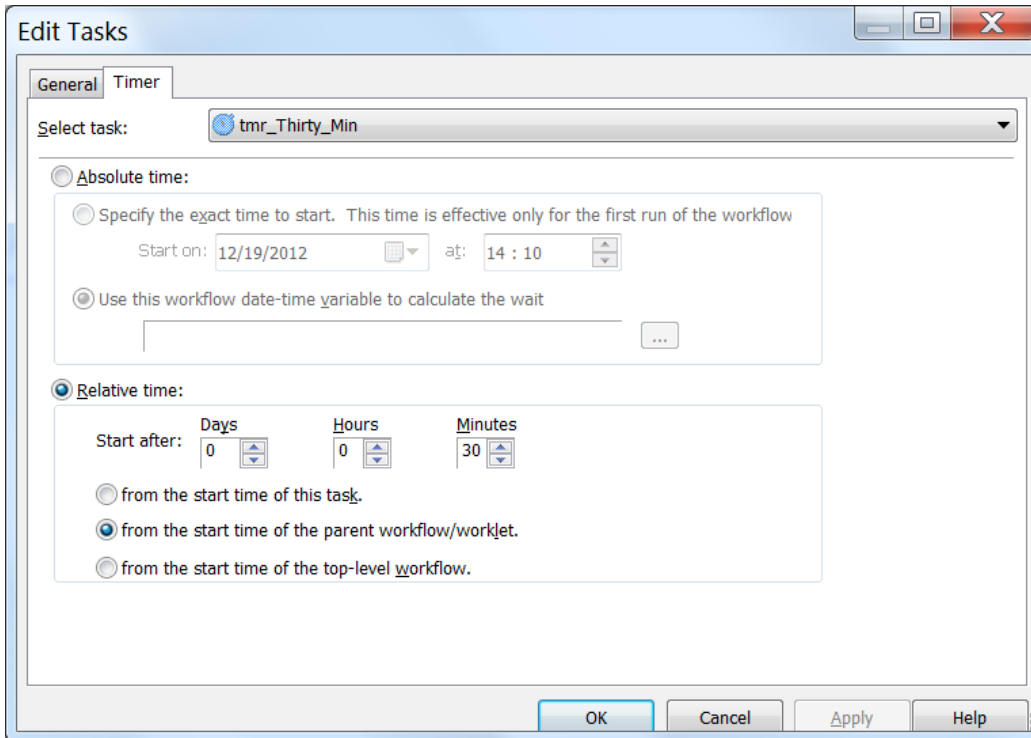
Edit Tasks

General Timer

Select task: tmr_Thirty_Min

Absolute time:

Specify the exact time to start. This time is effective only for the first run of the workflow

Start on: 12/19/2012 at: 14 : 10

Use this workflow date-time variable to calculate the wait

...

Relative time:

Start after: Days 0 Hours 0 Minutes 30

from the start time of this task.

from the start time of the parent workflow/worklet.

from the start time of the top-level workflow.

OK Cancel Apply Help